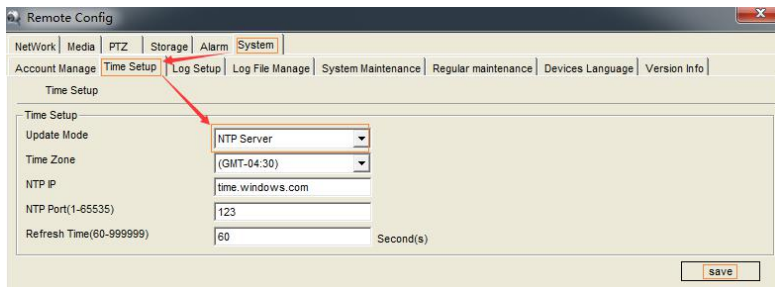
Remote Config

NetWork | Media | PTZ | Storage | Alarm | System

Account Manage | Time Setup | Log Setup | Log File Manage | System Maintenance | Regular maintenance | Devices Language | Version Info

Time Setup

Time Setup

Update Mode NTP Server

Time Zone (GMT-04:30)

NTP IP time.windows.com

NTP Port(1-65535) 123

Refresh Time(60-999999) 60 Second(s)

save